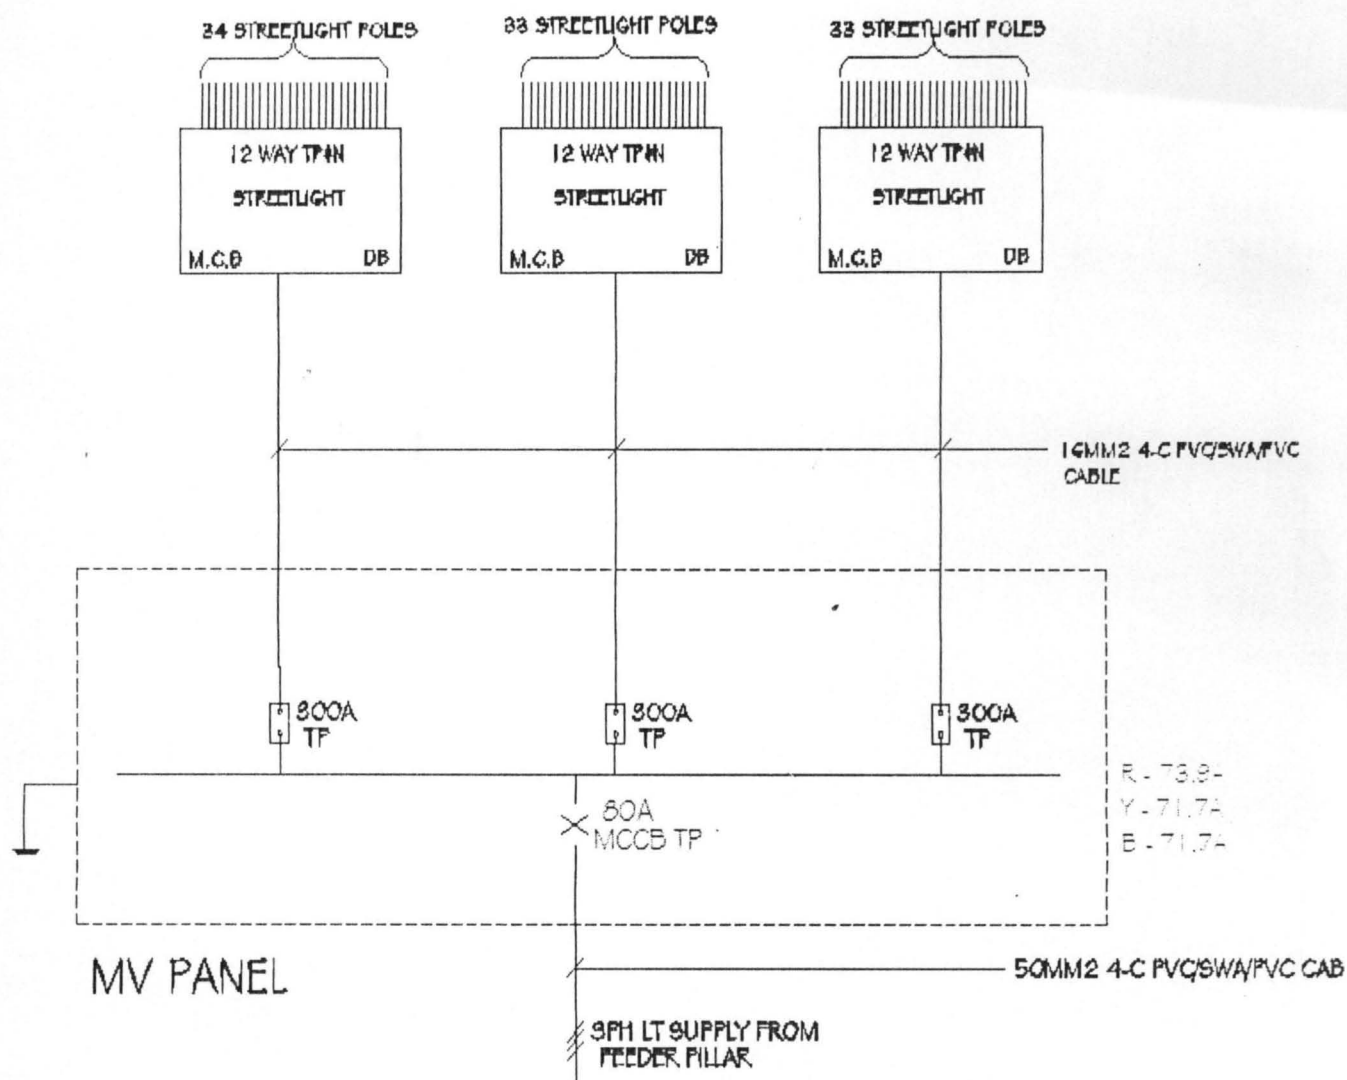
34 STREETLIGHT POLES

33 STREETLIGHT POLES

33 STREETLIGHT POLES

12 WAY TP#N
STREETLIGHT
M.C.B DB

12 WAY TP#N
STREETLIGHT
M.C.B DB

12 WAY TP#N
STREETLIGHT
M.C.B DB

16MM2 4-C PVC/SWA/PVC CABLE

300A TP

300A TP

300A TP

R - 73.8-
Y - 71.7A
B - 71.7A

80A MCCB TP

MV PANEL

50MM2 4-C PVC/SWA/PVC CAB

3PH LT SUPPLY FROM FEEDER PILLAR